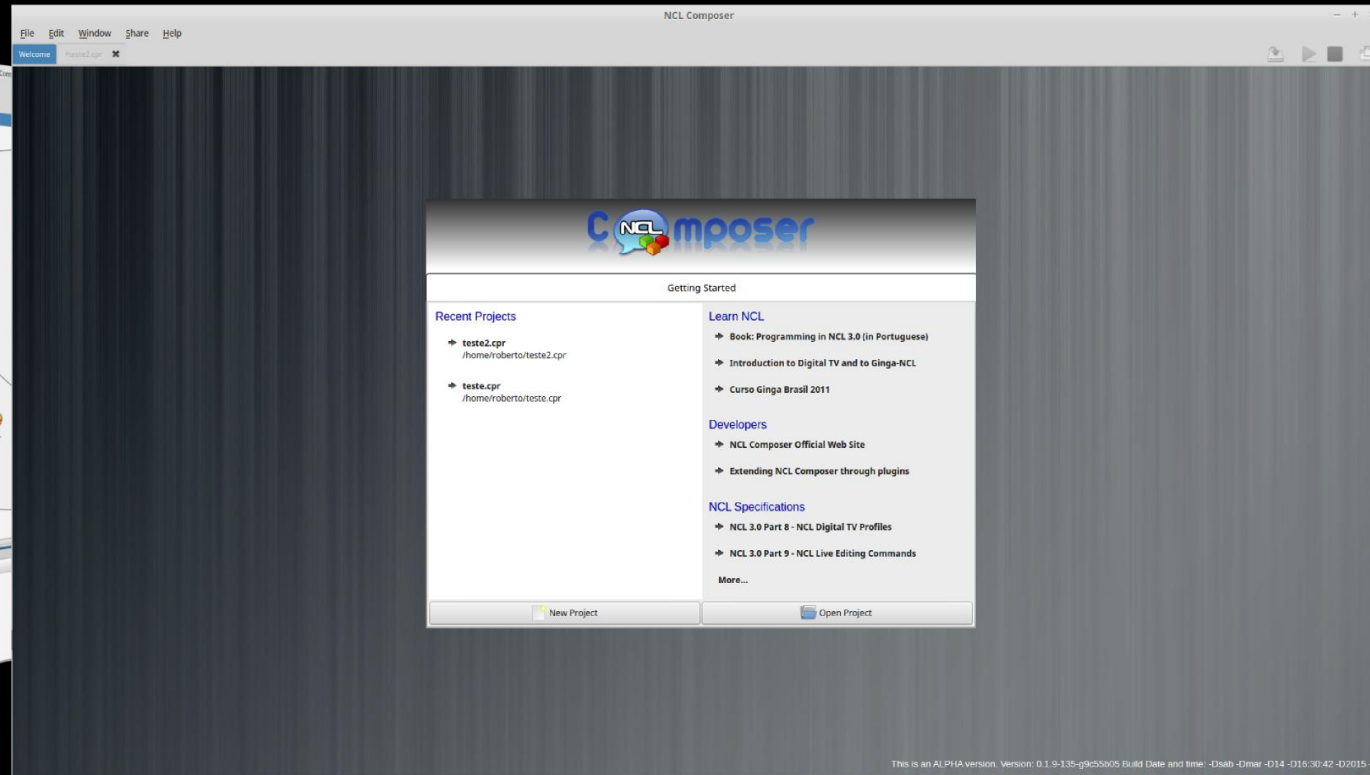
NCL Composer

File Edit Window Share Help

Welcome teste2.cpr

C NCL mposer

Getting Started

Recent Projects

teste2.cpr
/home/roberto/teste2.cpr

teste.cpr
/home/roberto/teste.cpr

Learn NCL

Book: Programming in NCL 3.0 (in Portuguese)

Introduction to Digital TV and to Ginga-NCL

Curso Ginga Brasil 2011

Developers

NCL Composer Official Web Site

Extending NCL Composer through plugins

NCL Specifications

NCL 3.0 Part 8 - NCL Digital TV Profiles

NCL 3.0 Part 9 - NCL Live Editing Commands

More...

New Project

Open Project

This is an ALPHA version. Version: 0.1.9-135-g9c55b05 Build Date and time: -Dsab -Dmar -D14 -D16:30:42 -D2015